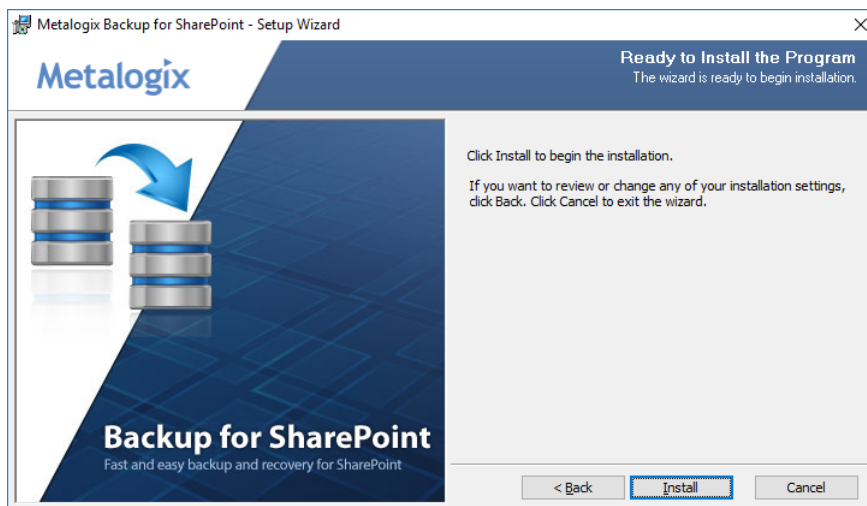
Metalogix Backup for SharePoint - Setup Wizard

Metalogix

Ready to Install the Program
The wizard is ready to begin installation.

Backup for SharePoint
Fast and easy backup and recovery for SharePoint

Click Install to begin the installation.

If you want to review or change any of your installation settings, click Back. Click Cancel to exit the wizard.

< Back
Install
Cancel